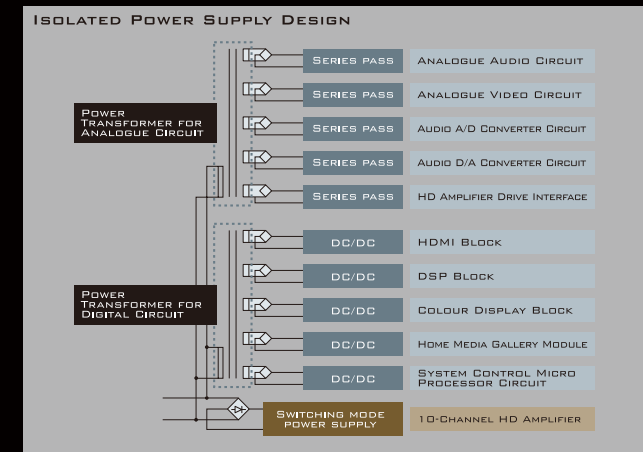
Isolated Power Supply Design

Power Transformer for Analogue Circuit

Series pass | Analogue Audio Circuit
Series pass | Analogue Video Circuit
Series pass | Audio A/D Converter Circuit
Series pass | Audio D/A Converter Circuit
Series pass | HD Amplifier Drive Interface

Power Transformer for Digital Circuit

DC/DC | HDMI Block
DC/DC | DSP Block
DC/DC | Colour Display Block
DC/DC | Home Media Gallery Module
DC/DC | System Control Micro Processor Circuit

Switching mode power supply | 10-Channel HD Amplifier